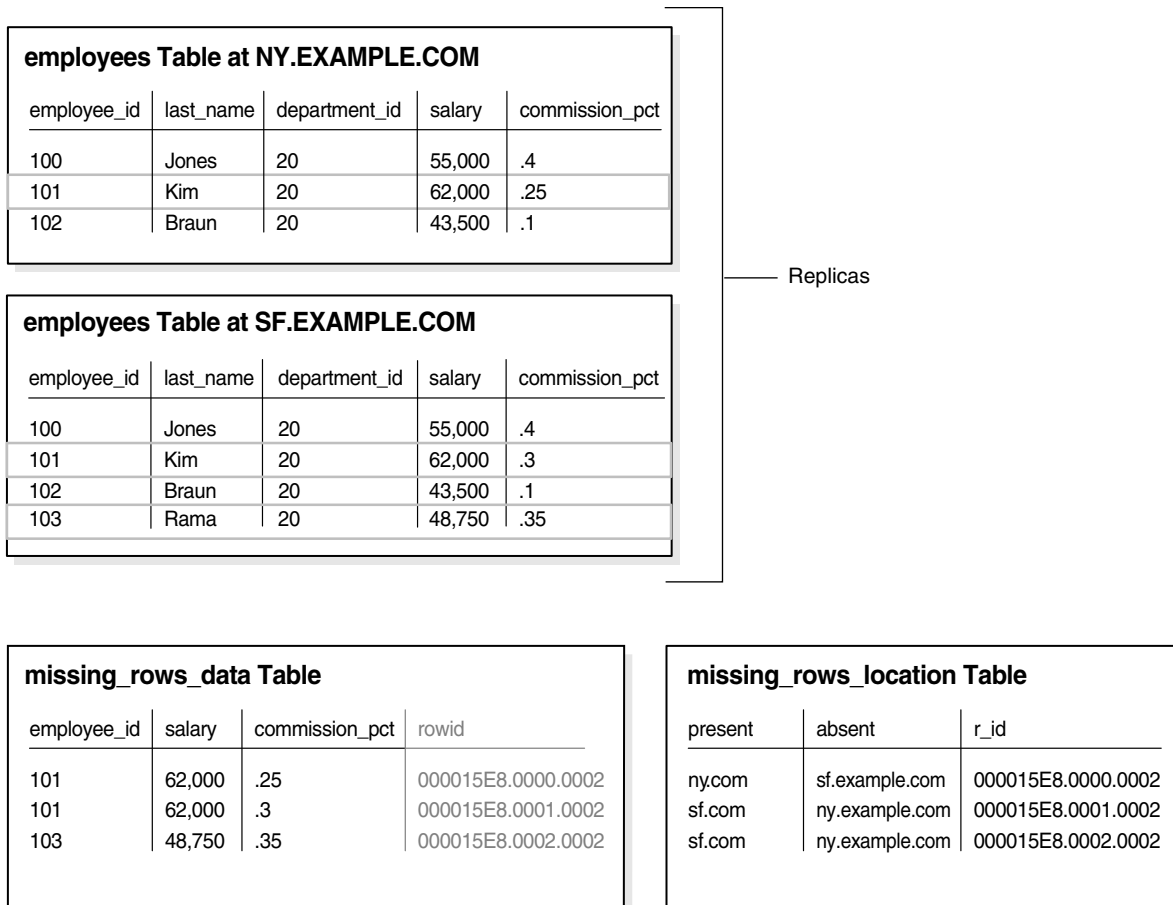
employees Table at NY.EXAMPLE.COM

| employee_id | last_name | department_id | salary | commission_pct |
|---|---|---|---|---|
| 100 | Jones | 20 | 55,000 | .4 |
| 101 | Kim | 20 | 62,000 | .25 |
| 102 | Braun | 20 | 43,500 | .1 |

Replicas

employees Table at SF.EXAMPLE.COM

| employee_id | last_name | department_id | salary | commission_pct |
|---|---|---|---|---|
| 100 | Jones | 20 | 55,000 | .4 |
| 101 | Kim | 20 | 62,000 | .3 |
| 102 | Braun | 20 | 43,500 | .1 |
| 103 | Rama | 20 | 48,750 | .35 |

missing_rows_data Table

| employee_id | salary | commission_pct | rowid |
|---|---|---|---|
| 101 | 62,000 | .25 | 000015E8.0000.0002 |
| 101 | 62,000 | .3 | 000015E8.0001.0002 |
| 103 | 48,750 | .35 | 000015E8.0002.0002 |

missing_rows_location Table

| present | absent | r_id |
|---|---|---|
| ny.com | sf.example.com | 000015E8.0000.0002 |
| sf.com | ny.example.com | 000015E8.0001.0002 |
| sf.com | ny.example.com | 000015E8.0002.0002 |